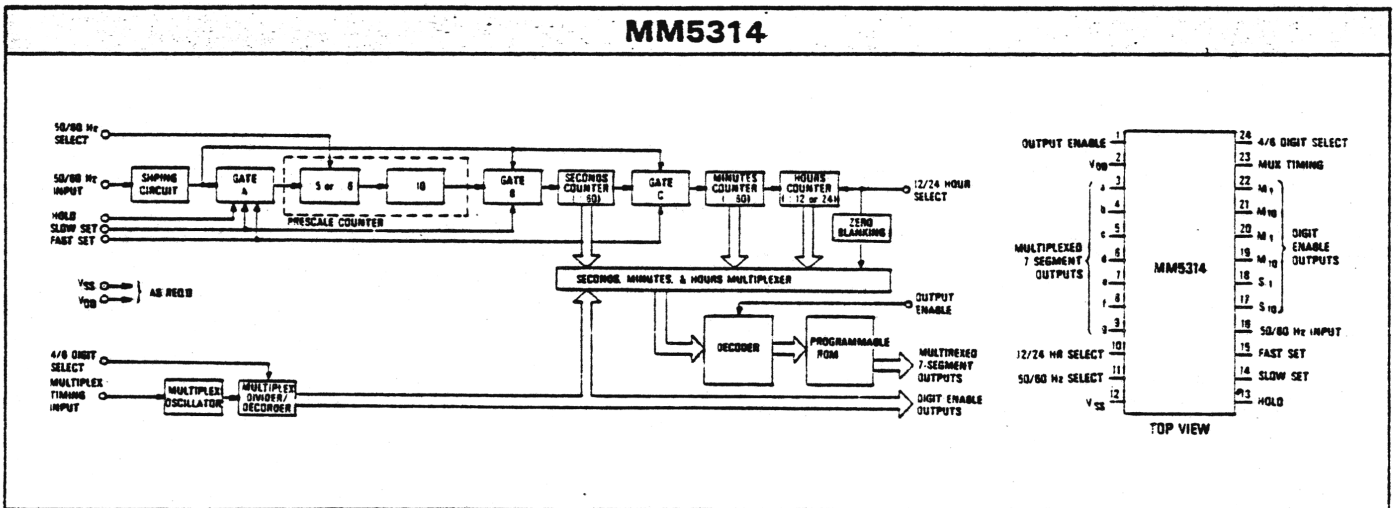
MM5314

50/60 Hz SELECT
50/60 Hz INPUT
SHPING CIRCUIT
GATE A
5 or 6
10
PRESCALE COUNTER
GATE B
SECONDS COUNTER (÷ 60)
GATE C
MINUTES COUNTER (÷ 60)
HOURS COUNTER (÷ 12 or 24)
12/24 HOUR SELECT
ZERO BLANKING
HOLD
SLOW SET
FAST SET
SECONDS, MINUTES, & HOURS MULTIPLEXER
$V_{SS}$
$V_{DD}$
AS REQ'D
OUTPUT ENABLE
DECODER
PROGRAMMABLE ROM
MULTIPLEXED 7-SEGMENT OUTPUTS
4/6 DIGIT SELECT
MULTIPLEX TIMING INPUT
MULTIPLEX OSCILLATOR
MULTIPLEX DIVIDER/ DECODER
DIGIT ENABLE OUTPUTS

OUTPUT ENABLE 1
$V_{DD}$ 2
MULTIPLEXED 7 SEGMENT OUTPUTS
a 3
b 4
c 5
d 6
e 7
f 8
g 9
12/24 HR SELECT 10
50/60 Hz SELECT 11
$V_{SS}$ 12
MM5314
24 4/6 DIGIT SELECT
23 MUX TIMING
22 $M_{1}$
21 $M_{10}$
20 $M_{1}$
19 $M_{10}$
18 $S_{1}$
17 $S_{10}$
DIGIT ENABLE OUTPUTS
16 50/60 Hz INPUT
15 FAST SET
14 SLOW SET
13 HOLD
TOP VIEW